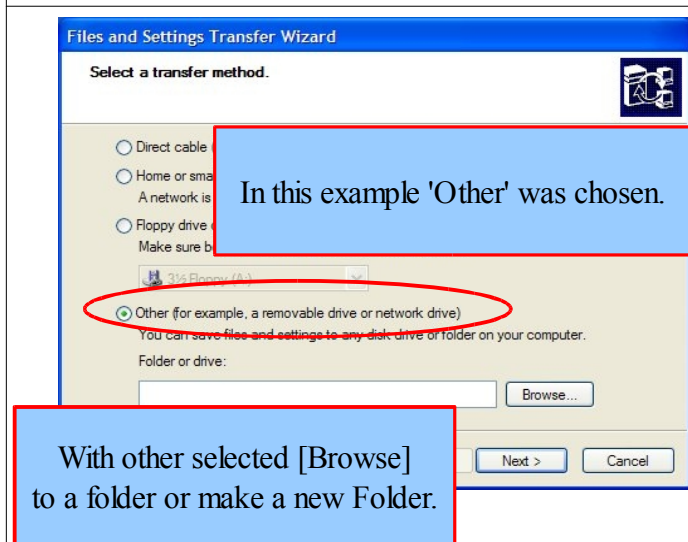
Files and Settings Transfer Wizard

Select a transfer method.

Direct cable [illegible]

Home or sma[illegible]
A network is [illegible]

Floppy drive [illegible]
Make sure b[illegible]

3½ Floppy (A:)

In this example 'Other' was chosen.

Other (for example, a removable drive or network drive)
You can save files and settings to any disk drive or folder on your computer.

Folder or drive:

Browse...

Next >

Cancel

With other selected [Browse] to a folder or make a new Folder.